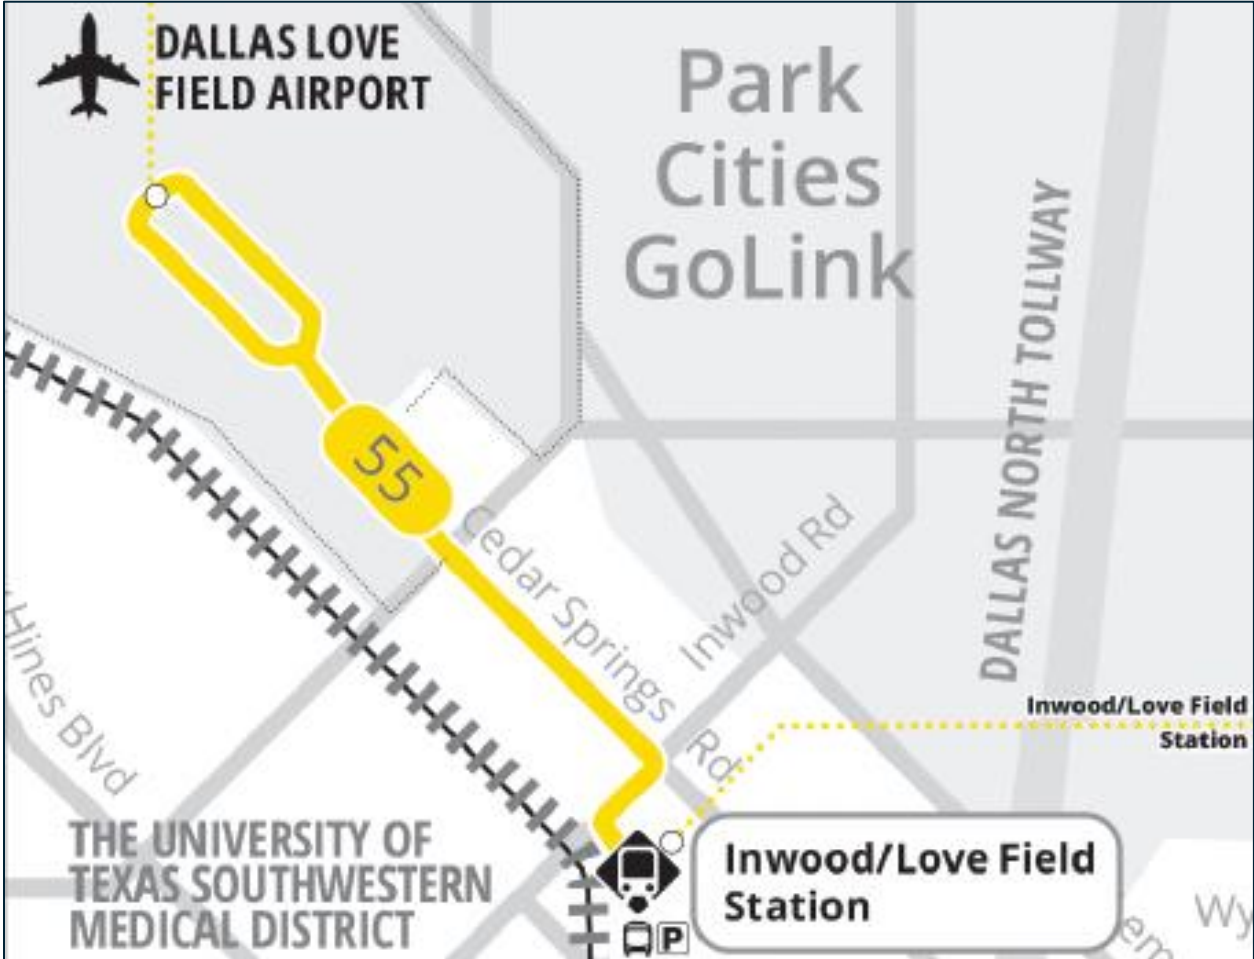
DALLAS LOVE FIELD AIRPORT

Park Cities GoLink

DALLAS NORTH TOLLWAY

55

Cedar Springs Rd

Inwood Rd

Hines Blvd

Inwood/Love Field Station

THE UNIVERSITY OF TEXAS SOUTHWESTERN MEDICAL DISTRICT

P

Inwood/Love Field Station

Wy